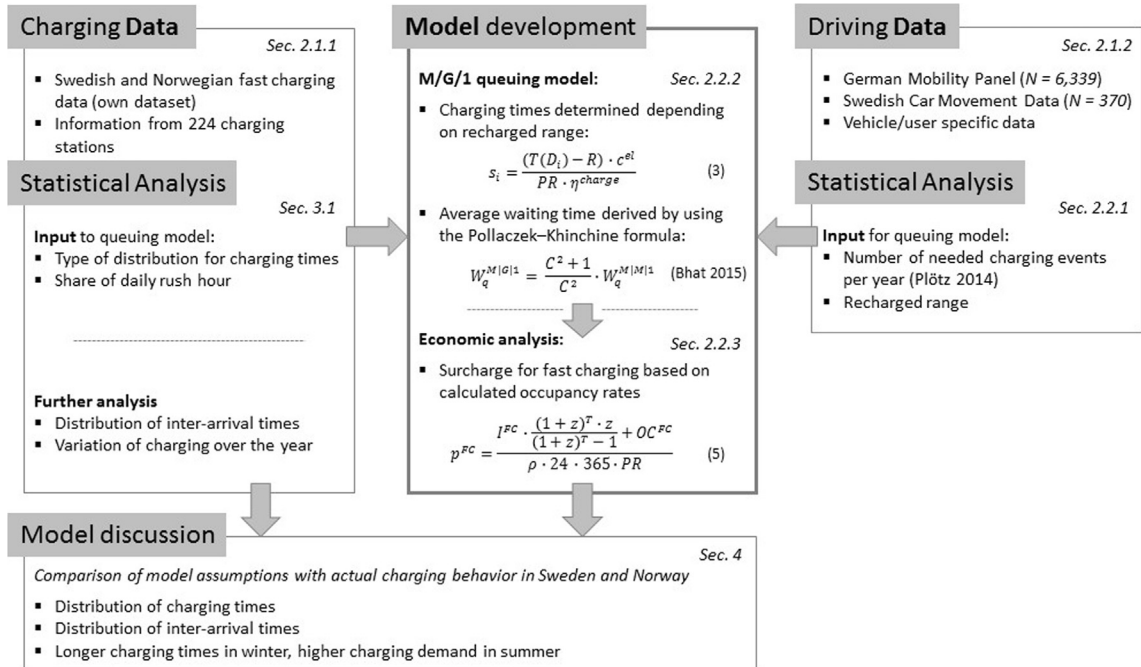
Charging **Data**

Sec. 2.1.1

- Swedish and Norwegian fast charging data (own dataset)
- Information from 224 charging stations

Statistical Analysis

Sec. 3.1

**Input** to queuing model:
- Type of distribution for charging times
- Share of daily rush hour

**Further analysis**
- Distribution of inter-arrival times
- Variation of charging over the year

**Model** development

**M/G/1 queuing model:**

Sec. 2.2.2

- Charging times determined depending on recharged range:

$s_i = \frac{(T(D_i) - R) \cdot c^{el}}{PR \cdot \eta^{charge}}$ (3)

- Average waiting time derived by using the Pollaczek–Khinchine formula:

$W_q^{M|G|1} = \frac{C^2 + 1}{C^2} \cdot W_q^{M|M|1}$ (Bhat 2015)

**Economic analysis:**

Sec. 2.2.3

- Surcharge for fast charging based on calculated occupancy rates

$p^{FC} = \frac{I^{FC} \cdot \frac{(1+z)^T \cdot z}{(1+z)^T - 1} + OC^{FC}}{\rho \cdot 24 \cdot 365 \cdot PR}$ (5)

Driving **Data**

Sec. 2.1.2

- German Mobility Panel (*N = 6,339*)
- Swedish Car Movement Data (*N = 370*)
- Vehicle/user specific data

Statistical Analysis

Sec. 2.2.1

**Input** for queuing model:
- Number of needed charging events per year (Plötz 2014)
- Recharged range

Model discussion

Sec. 4

*Comparison of model assumptions with actual charging behavior in Sweden and Norway*

- Distribution of charging times
- Distribution of inter-arrival times
- Longer charging times in winter, higher charging demand in summer